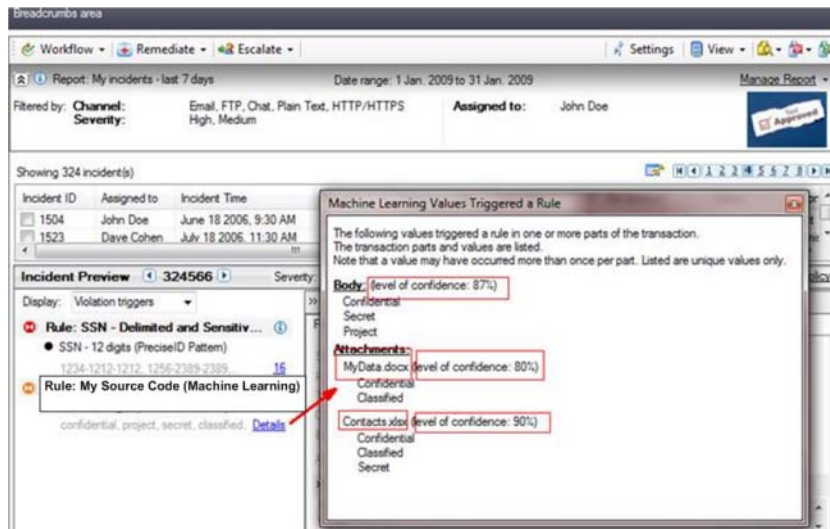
Breadcrumbs area

Workflow ▾ | Remediate ▾ | Escalate ▾ | Settings | View ▾

Report: My incidents - last 7 days

Date range: 1 Jan. 2009 to 31 Jan. 2009

Manage Report ▾

Filtered by: Channel: Email, FTP, Chat, Plain Text, HTTP/HTTPS

Severity: High, Medium

Assigned to: John Doe

Approved

Showing 324 incident(s)

1 2 3 4 5 6 7 8 9

| Incident ID | Assigned to | Incident Time |
|---|---|---|
| 1504 | John Doe | June 18 2006, 9:30 AM |
| 1523 | Dave Cohen | July 18 2006, 11:30 AM |

Incident Preview 324566

Severity:

Display: Violation triggers

Rule: SSN - Delimited and Sensitiv...

• SSN - 12 digits (PreciseID Pattern)

1234-1212-1212, 1256-2389-2389...

16

Rule: My Source Code (Machine Learning)

confidential, project, secret, classified, Details

Machine Learning Values Triggered a Rule

The following values triggered a rule in one or more parts of the transaction.
The transaction parts and values are listed.
Note that a value may have occurred more than once per part. Listed are unique values only.

Body: (level of confidence: 87%)
Confidential
Secret
Project

Attachments:
MyData.docx (level of confidence: 80%)
Confidential
Classified

Contacts.xlsx (level of confidence: 90%)
Confidential
Classified
Secret